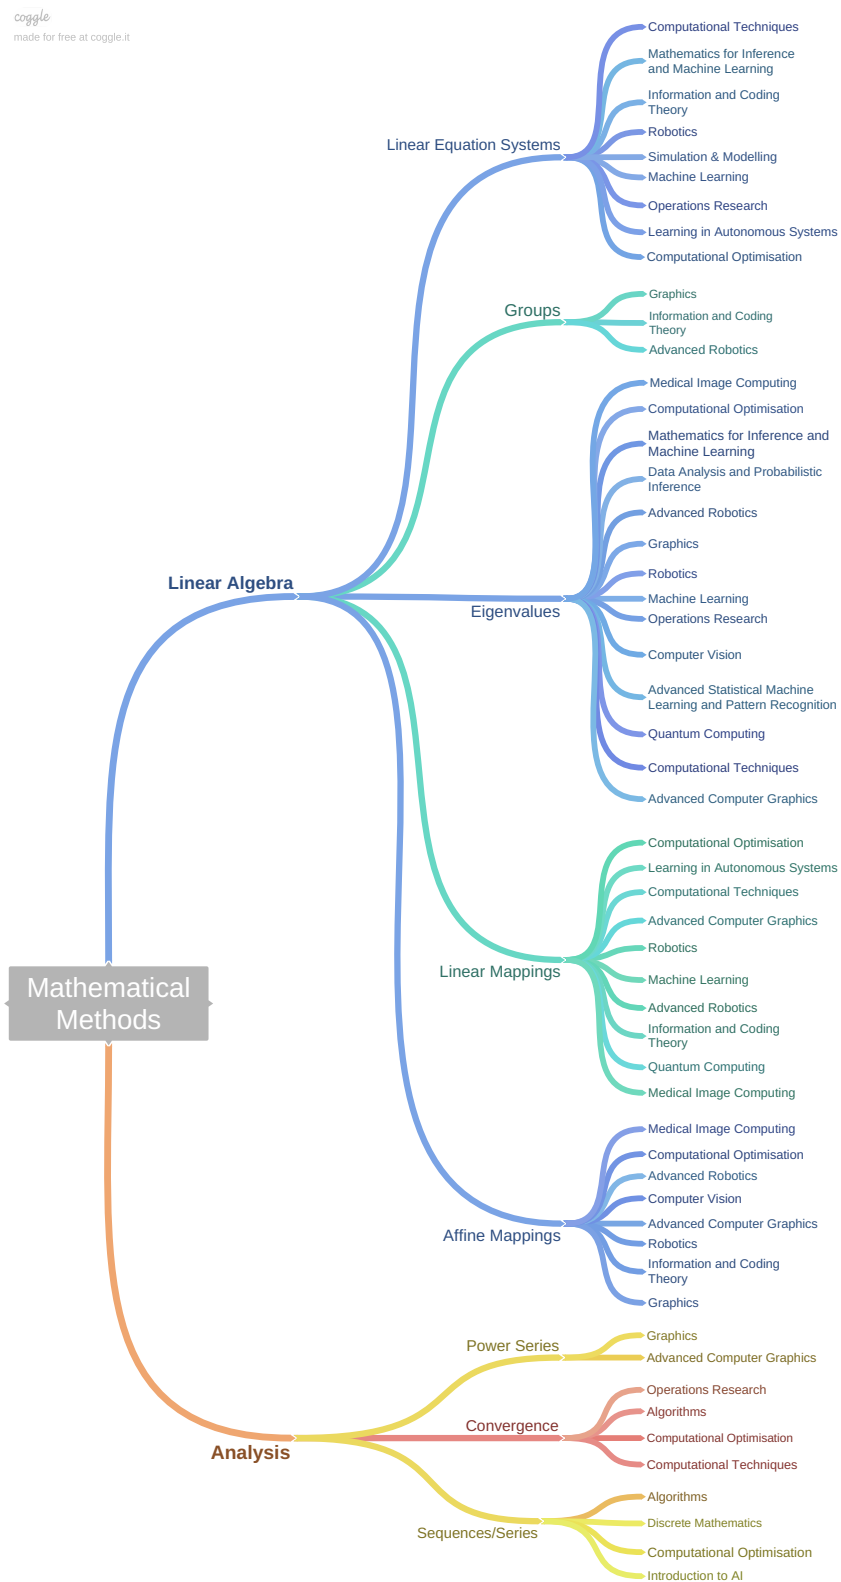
coggle
made for free at coggle.it

Mathematical Methods

Linear Algebra

Linear Equation Systems
Computational Techniques
Mathematics for Inference and Machine Learning
Information and Coding Theory
Robotics
Simulation & Modelling
Machine Learning
Operations Research
Learning in Autonomous Systems
Computational Optimisation

Groups
Graphics
Information and Coding Theory
Advanced Robotics

Eigenvalues
Medical Image Computing
Computational Optimisation
Mathematics for Inference and Machine Learning
Data Analysis and Probabilistic Inference
Advanced Robotics
Graphics
Robotics
Machine Learning
Operations Research
Computer Vision
Advanced Statistical Machine Learning and Pattern Recognition
Quantum Computing
Computational Techniques
Advanced Computer Graphics

Linear Mappings
Computational Optimisation
Learning in Autonomous Systems
Computational Techniques
Advanced Computer Graphics
Robotics
Machine Learning
Advanced Robotics
Information and Coding Theory
Quantum Computing
Medical Image Computing

Affine Mappings
Medical Image Computing
Computational Optimisation
Advanced Robotics
Computer Vision
Advanced Computer Graphics
Robotics
Information and Coding Theory
Graphics

Analysis

Power Series
Graphics
Advanced Computer Graphics

Convergence
Operations Research
Algorithms
Computational Optimisation
Computational Techniques

Sequences/Series
Algorithms
Discrete Mathematics
Computational Optimisation
Introduction to AI